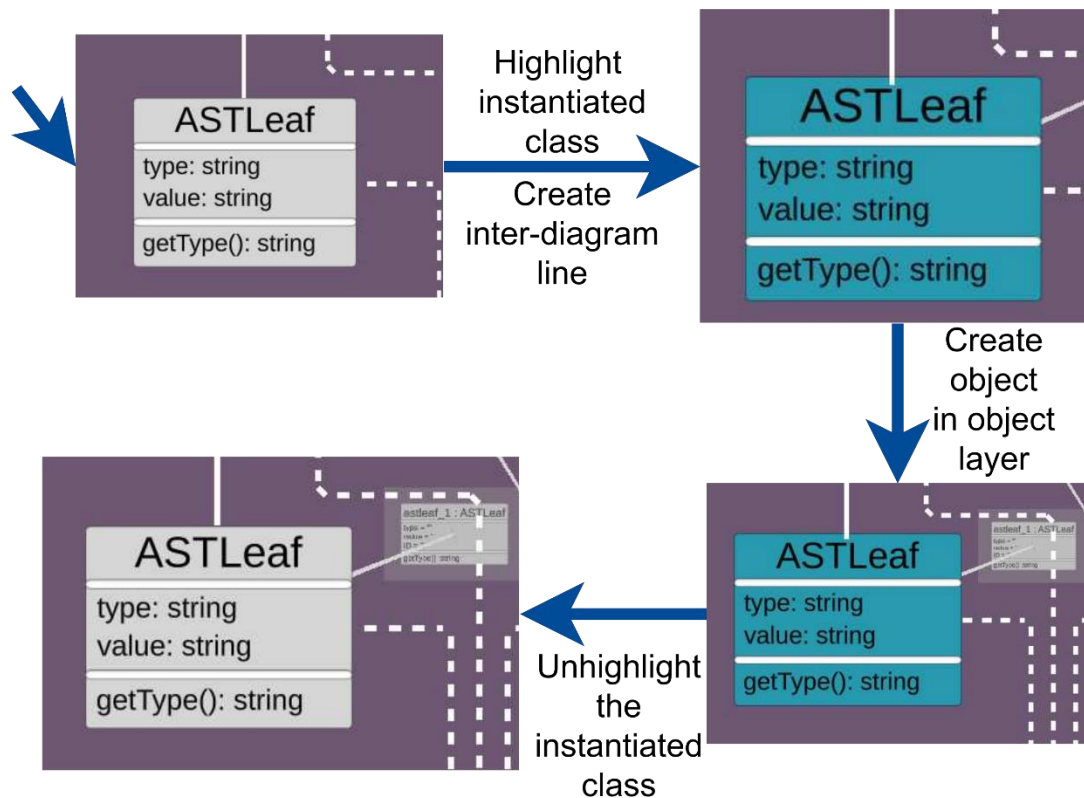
ASTLeaf
type: string
value: string
getType(): string

Highlight instantiated class

Create inter-diagram line

ASTLeaf
type: string
value: string
getType(): string

Create object in object layer

ASTLeaf
type: string
value: string
getType(): string

astleaf_1 : ASTLeaf
type = ""
value = ""
ID = ""
getType(): string

Unhighlight the instantiated class

ASTLeaf
type: string
value: string
getType(): string

astleaf_1 : ASTLeaf
type = ""
value = ""
ID = ""
getType(): string